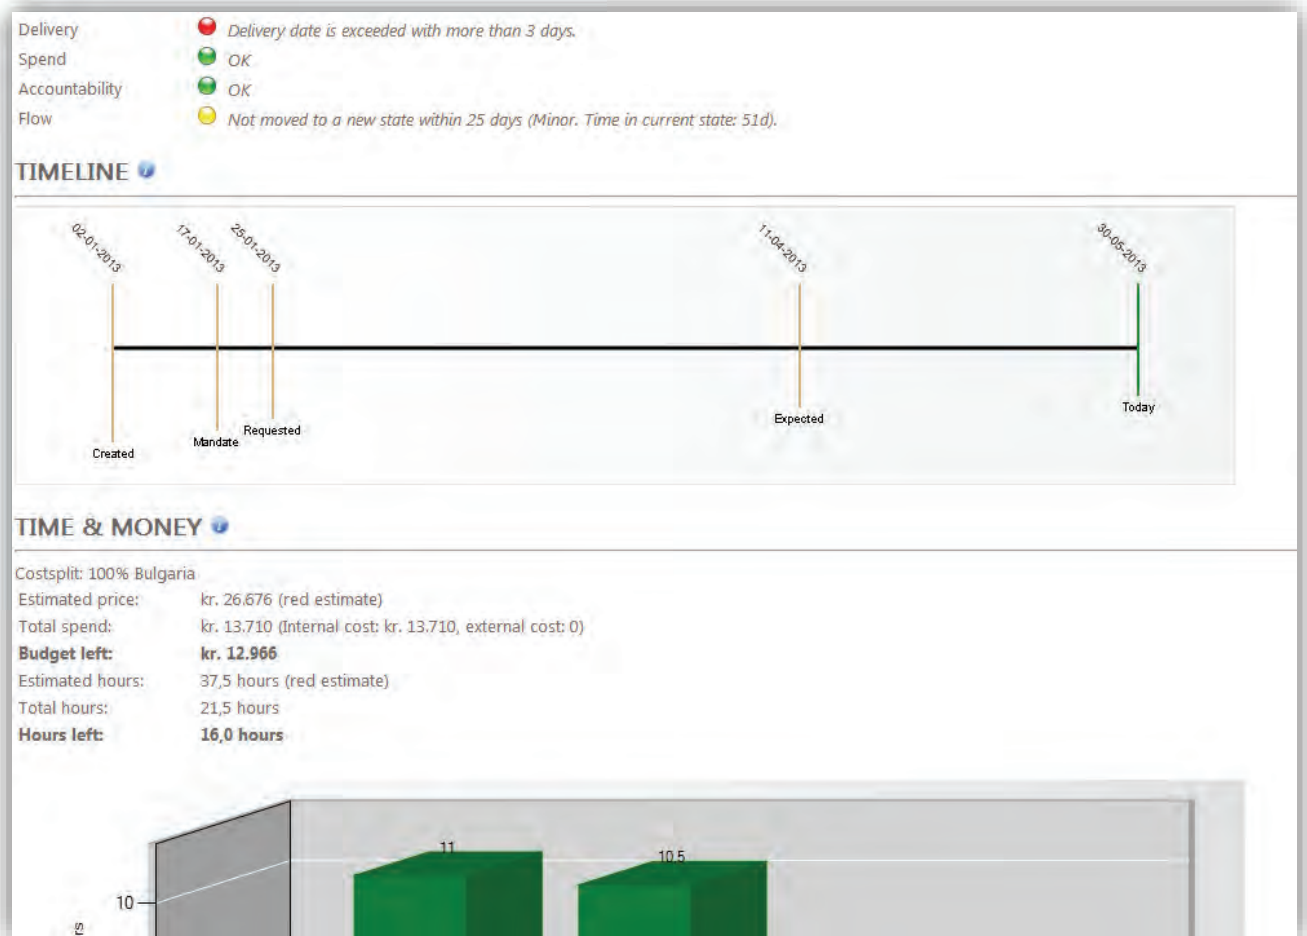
Delivery Delivery date is exceeded with more than 3 days.
Spend OK
Accountability OK
Flow Not moved to a new state within 25 days (Minor. Time in current state: 51d).

TIMELINE

02-01-2013
17-01-2013
25-01-2013
11-04-2013
30-05-2013

Created
Mandate
Requested
Expected
Today

TIME & MONEY

Costsplit: 100% Bulgaria

| | |
|---|---|
| Estimated price: | kr. 26.676 (red estimate) |
| Total spend: | kr. 13.710 (Internal cost: kr. 13.710, external cost: 0) |
| **Budget left:** | **kr. 12.966** |
| Estimated hours: | 37,5 hours (red estimate) |
| Total hours: | 21,5 hours |
| **Hours left:** | **16,0 hours** |

11
10.5
10
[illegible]